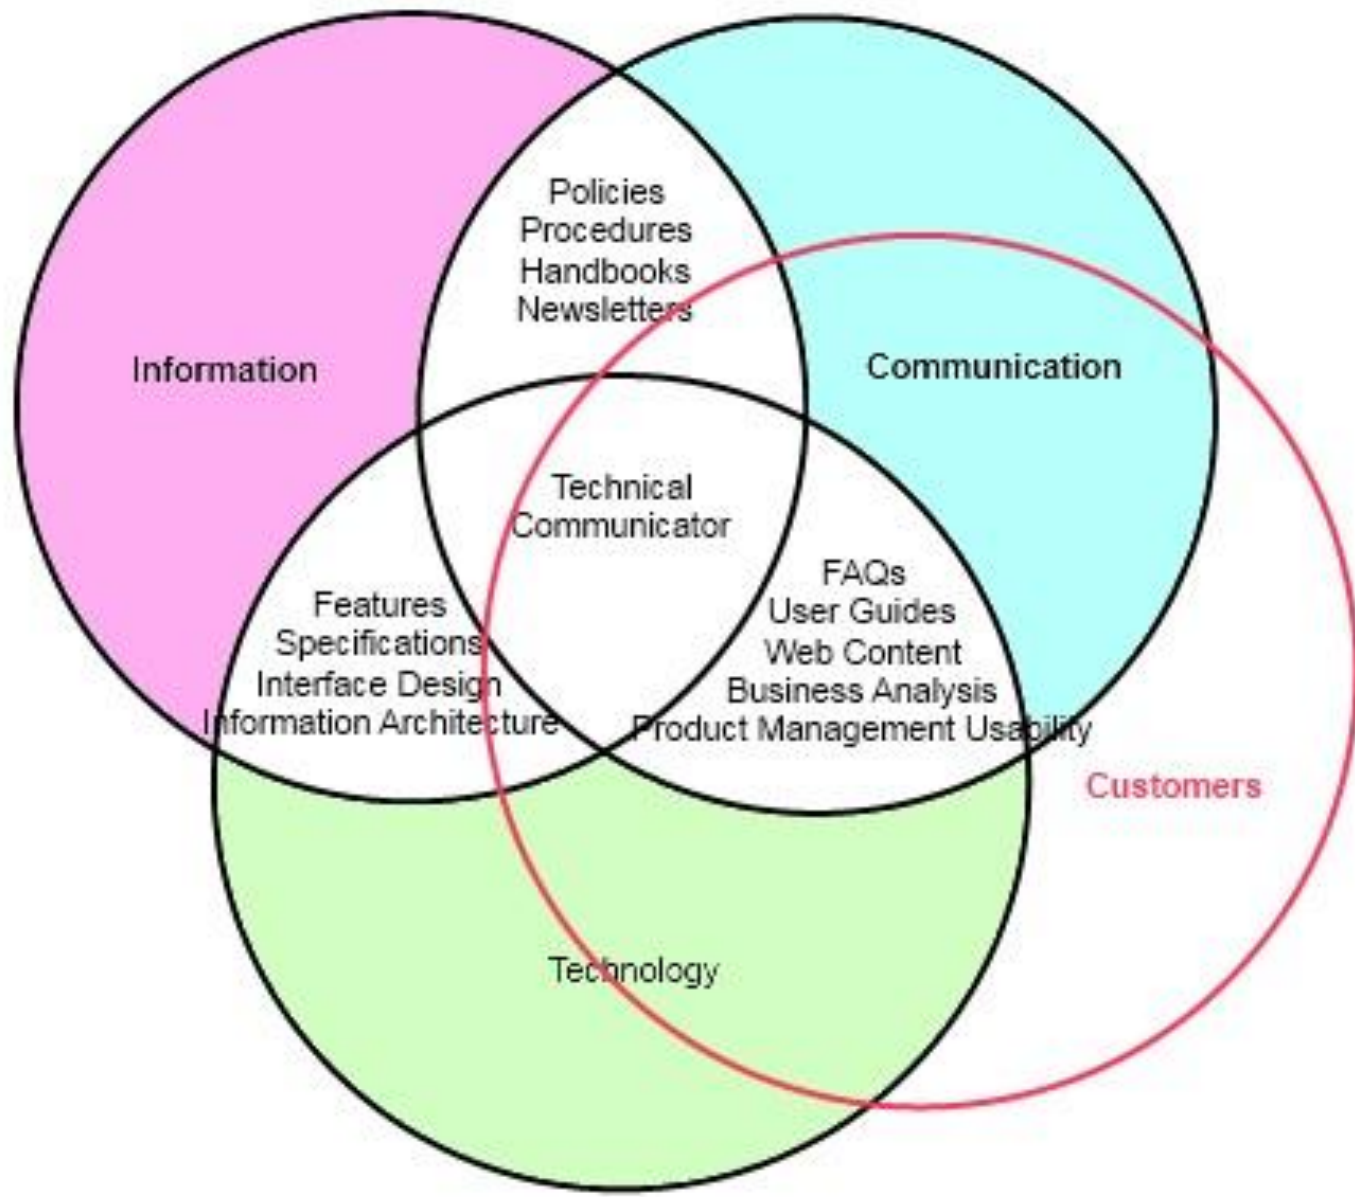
Policies
Procedures
Handbooks
Newsletters

Information

Communication

Technical
Communicator

Features
Specifications
Interface Design
Information Architecture

FAQs
User Guides
Web Content
Business Analysis
Product Management Usability

Customers

Technology